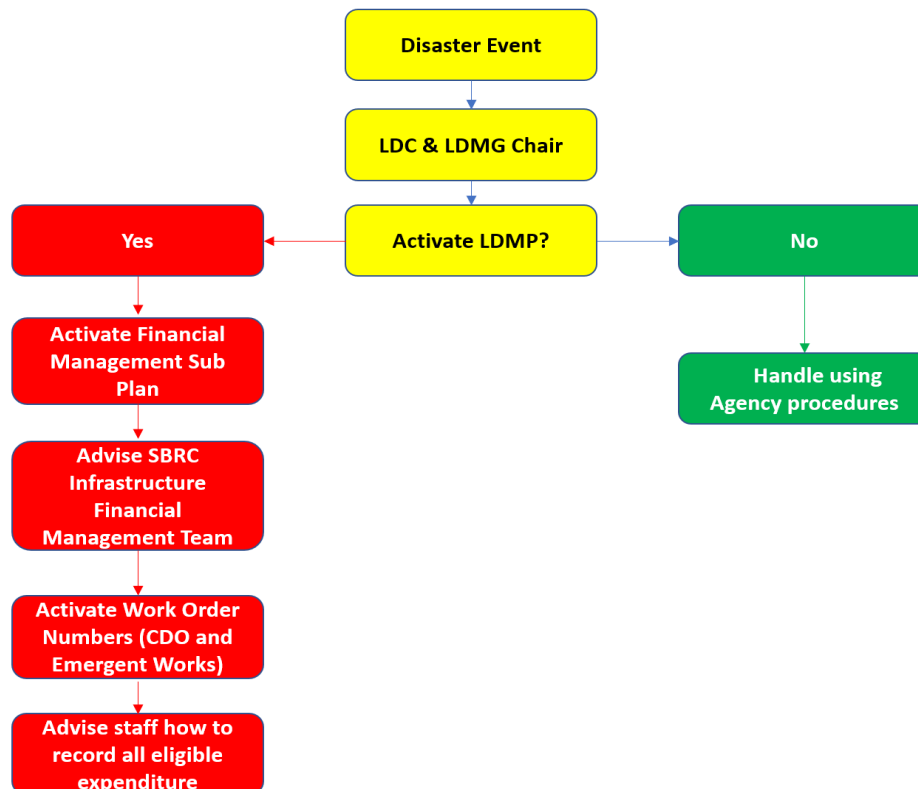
Disaster Event

LDC & LDMG Chair

Activate LDMP?

Yes

No

Activate Financial Management Sub Plan

Handle using Agency procedures

Advise SBRC Infrastructure Financial Management Team

Activate Work Order Numbers (CDO and Emergent Works)

Advise staff how to record all eligible expenditure